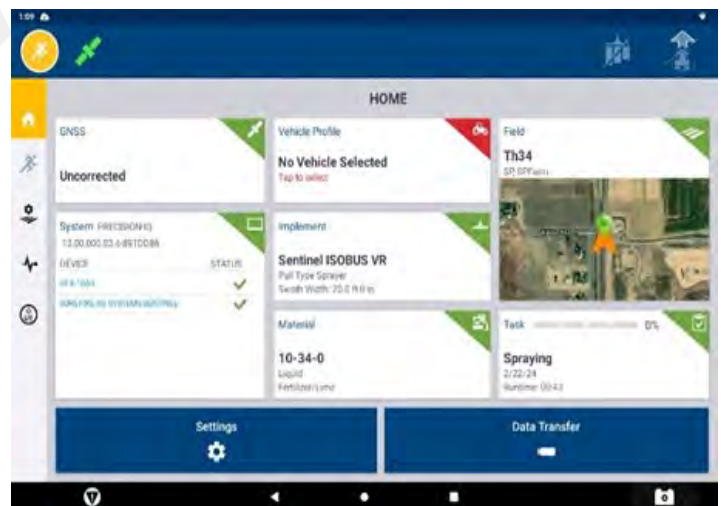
1:09

HOME

GNSS

Uncorrected

Vehicle Profile

No Vehicle Selected

Tap to select

Field

Th34

SP SPFarm

System PRECISIONHQ

13.00.000.03.6-89TDD86

DEVICE

STATUS

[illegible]

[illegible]

Implement

Sentinel ISOBUS VR

Pull Type Sprayer

Swath Width: 20.0 ft 0 in

Material

10-34-0

Liquid

Fertilizer/Lime

Task

0%

Spraying

2/22/24

Runtime: 00:43

Settings

Data Transfer